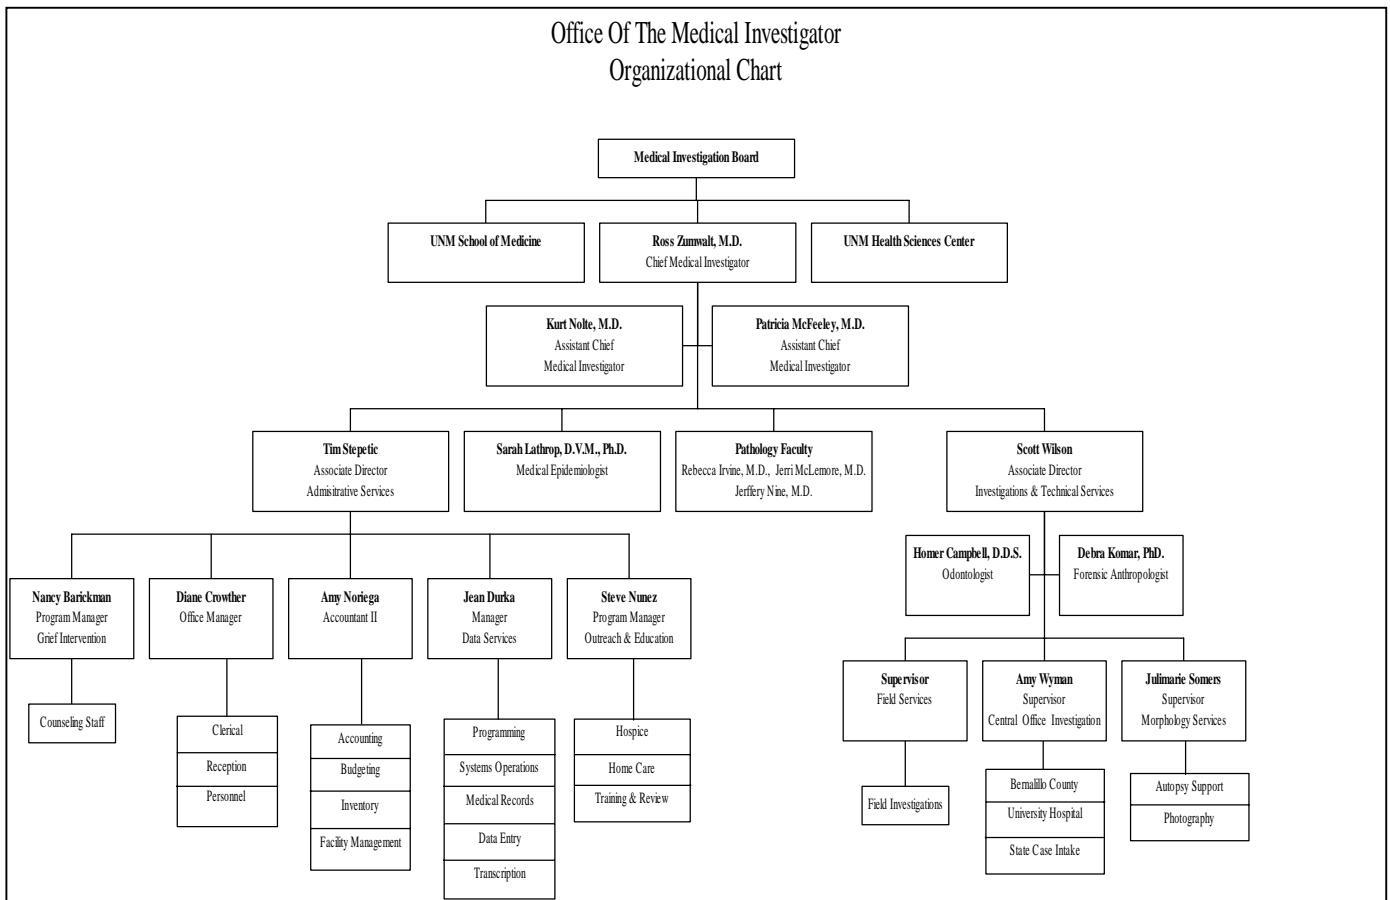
Office Of The Medical Investigator
Organizational Chart

Medical Investigation Board

UNM School of Medicine

Ross Zumwalt, M.D.
Chief Medical Investigator

UNM Health Sciences Center

Kurt Nolte, M.D.
Assistant Chief
Medical Investigator

Patricia McFeeley, M.D.
Assistant Chief
Medical Investigator

Tim Stepetic
Associate Director
Admistrative Services

Sarah Lathrop, D.V.M., Ph.D.
Medical Epidemiologist

Pathology Faculty
Rebecca Irvine, M.D., Jerri McLemore, M.D.
Jerffery Nine, M.D.

Scott Wilson
Associate Director
Investigations & Technical Services

Homer Campbell, D.D.S.
Odontologist

Debra Komar, PhD.
Forensic Anthropologist

Nancy Barickman
Program Manager
Grief Intervention

Counseling Staff

Diane Crowther
Office Manager

Clerical
Reception
Personnel

Amy Noriega
Accountant II

Accounting
Budgeting
Inventory
Facility Management

Jean Durka
Manager
Data Services

Programming
Systems Operations
Medical Records
Data Entry
Transcription

Steve Nunez
Program Manager
Outreach & Education

Hospice
Home Care
Training & Review

Supervisor
Field Services

Field Investigations

Amy Wyman
Supervisor
Central Office Investigation

Bernalillo County
University Hospital
State Case Intake

Julimarie Somers
Supervisor
Morphology Services

Autopsy Support
Photography